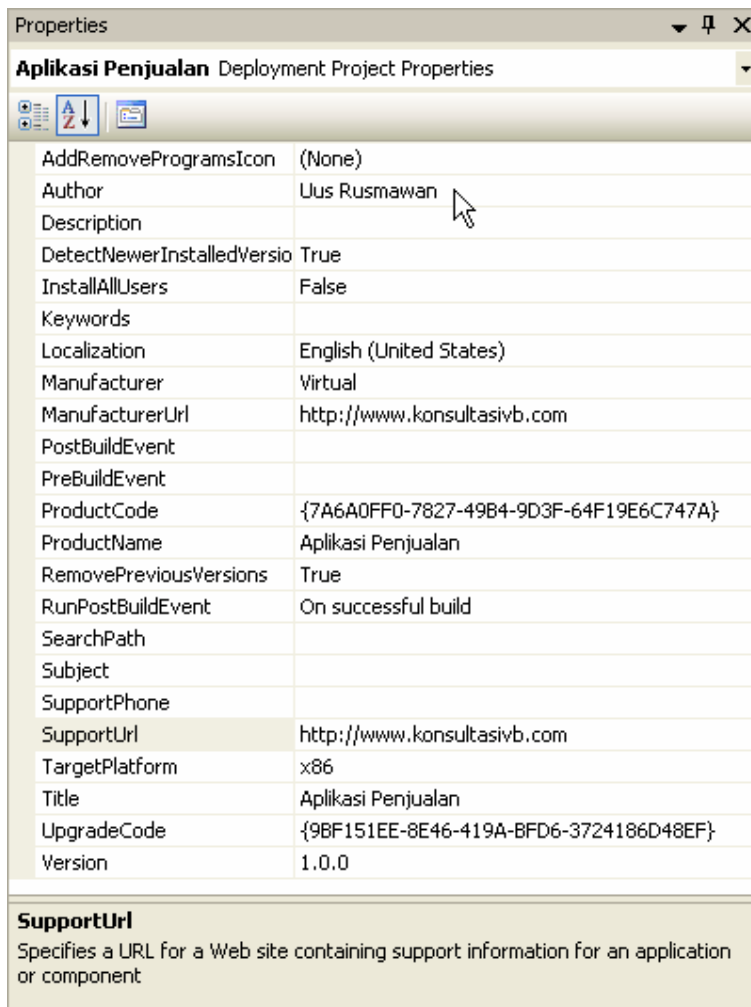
Properties

**Aplikasi Penjualan** Deployment Project Properties

| | |
|---|---|
| AddRemoveProgramsIcon | (None) |
| Author | Uus Rusmawan |
| Description | |
| DetectNewerInstalledVersio | True |
| InstallAllUsers | False |
| Keywords | |
| Localization | English (United States) |
| Manufacturer | Virtual |
| ManufacturerUrl | http://www.konsultasivb.com |
| PostBuildEvent | |
| PreBuildEvent | |
| ProductCode | {7A6A0FF0-7827-49B4-9D3F-64F19E6C747A} |
| ProductName | Aplikasi Penjualan |
| RemovePreviousVersions | True |
| RunPostBuildEvent | On successful build |
| SearchPath | |
| Subject | |
| SupportPhone | |
| SupportUrl | http://www.konsultasivb.com |
| TargetPlatform | x86 |
| Title | Aplikasi Penjualan |
| UpgradeCode | {9BF151EE-8E46-419A-BFD6-3724186D48EF} |
| Version | 1.0.0 |

**SupportUrl**
Specifies a URL for a Web site containing support information for an application or component